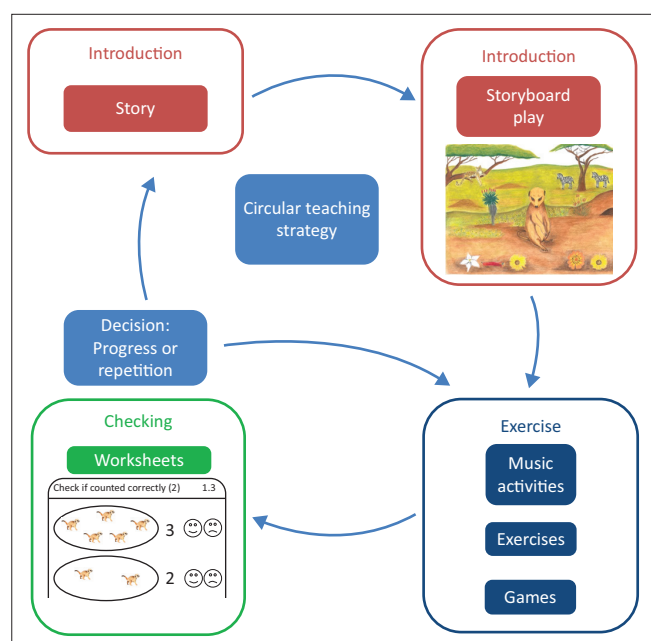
Introduction

Story

Introduction

Storyboard play

Circular teaching strategy

Decision: Progress or repetition

Checking

Worksheets

Check if counted correctly (2) 1.3

3

2

Exercise

Music activities

Exercises

Games